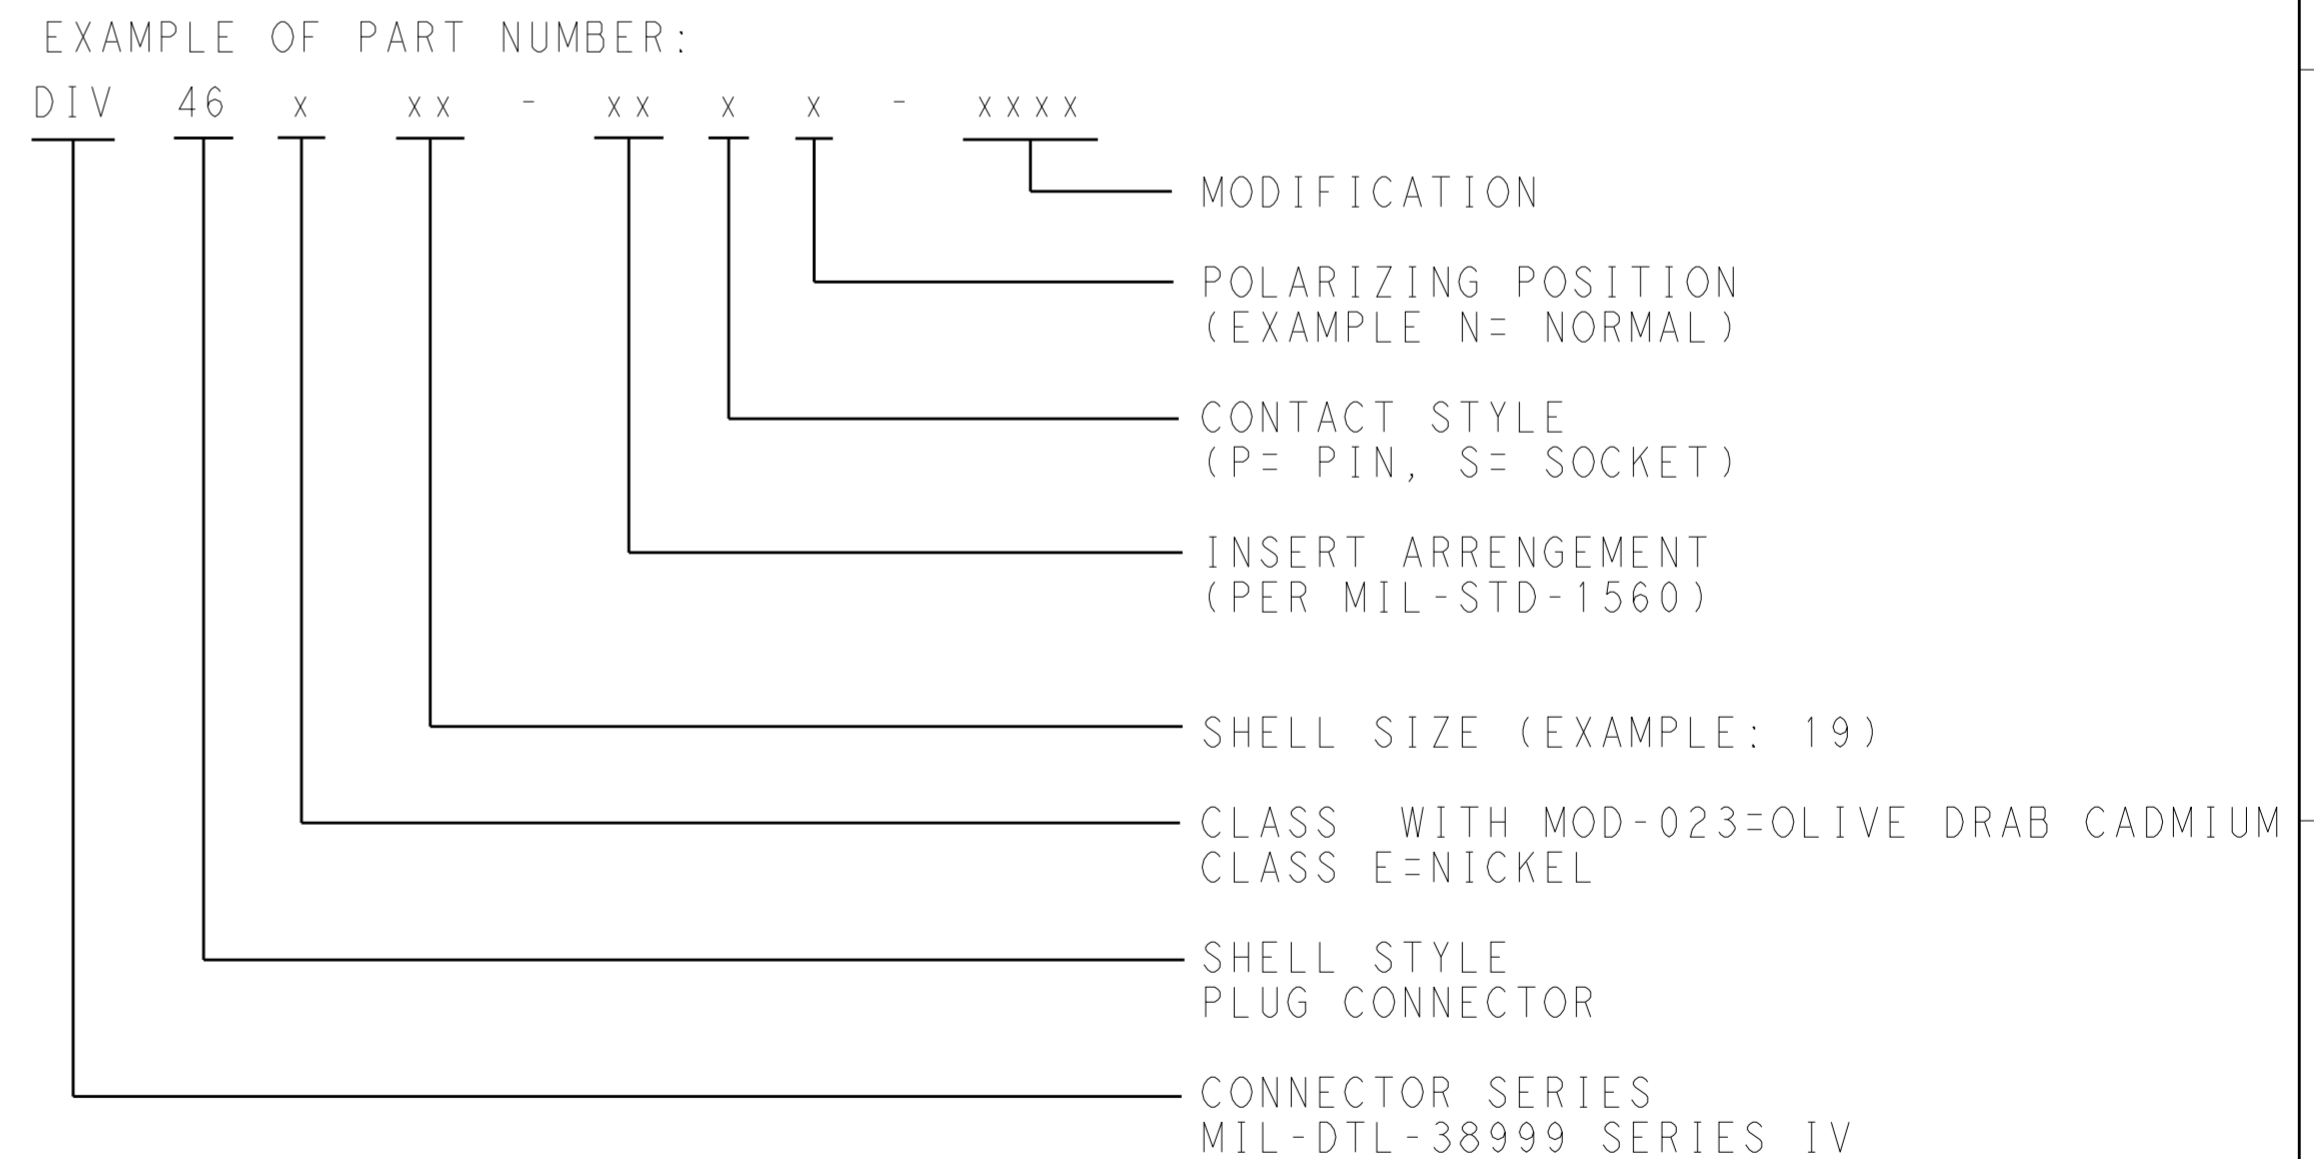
EXAMPLE OF PART NUMBER:

DIV 46 x xx - xx x x - xxxx

MODIFICATION

POLARIZING POSITION
(EXAMPLE N= NORMAL)

CONTACT STYLE
(P= PIN, S= SOCKET)

INSERT ARRENGEMENT
(PER MIL-STD-1560)

SHELL SIZE (EXAMPLE: 19)

CLASS WITH MOD-023=OLIVE DRAB CADMIUM
CLASS E=NICKEL

SHELL STYLE
PLUG CONNECTOR

CONNECTOR SERIES
MIL-DTL-38999 SERIES IV